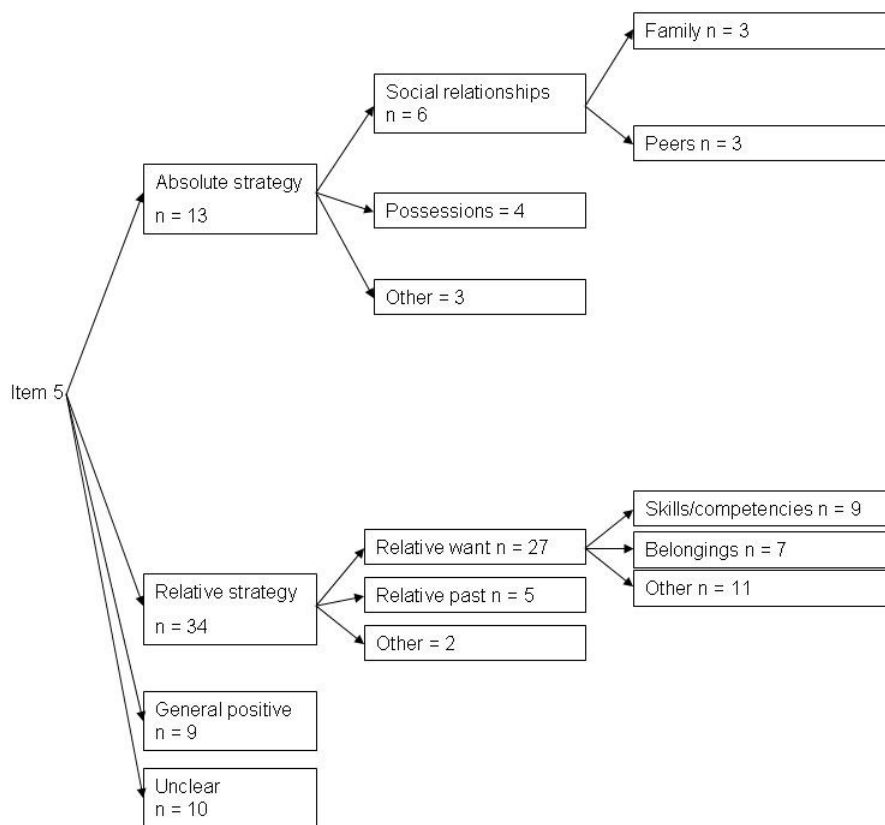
Item 5

Absolute strategy
n = 13

Social relationships
n = 6

Family n = 3

Peers n = 3

Possessions = 4

Other = 3

Relative strategy
n = 34

Relative want n = 27

Skills/competencies n = 9

Belongings n = 7

Other n = 11

Relative past n = 5

Other = 2

General positive
n = 9

Unclear
n = 10